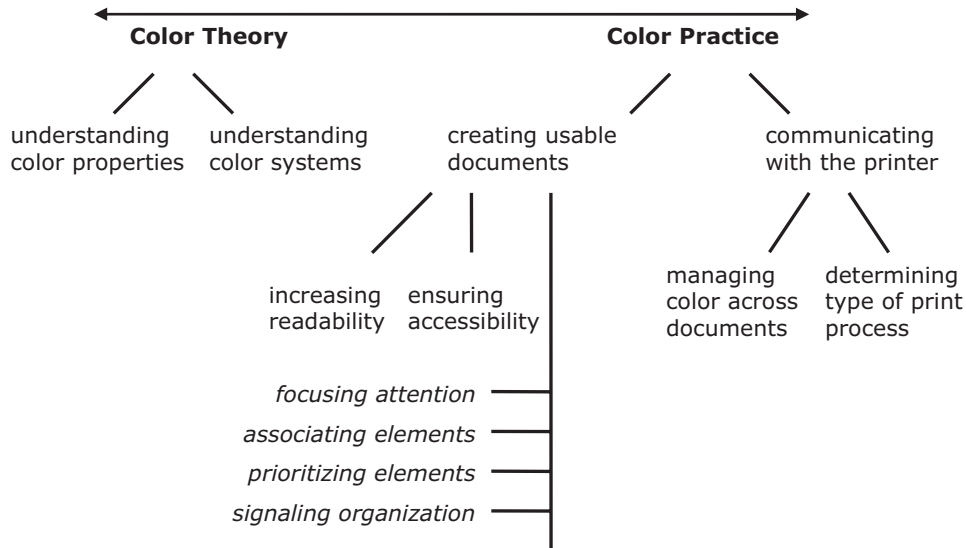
Color Theory

Color Practice

understanding color properties

understanding color systems

creating usable documents

communicating with the printer

increasing readability

ensuring accessibility

managing color across documents

determining type of print process

focusing attention

associating elements

prioritizing elements

signaling organization